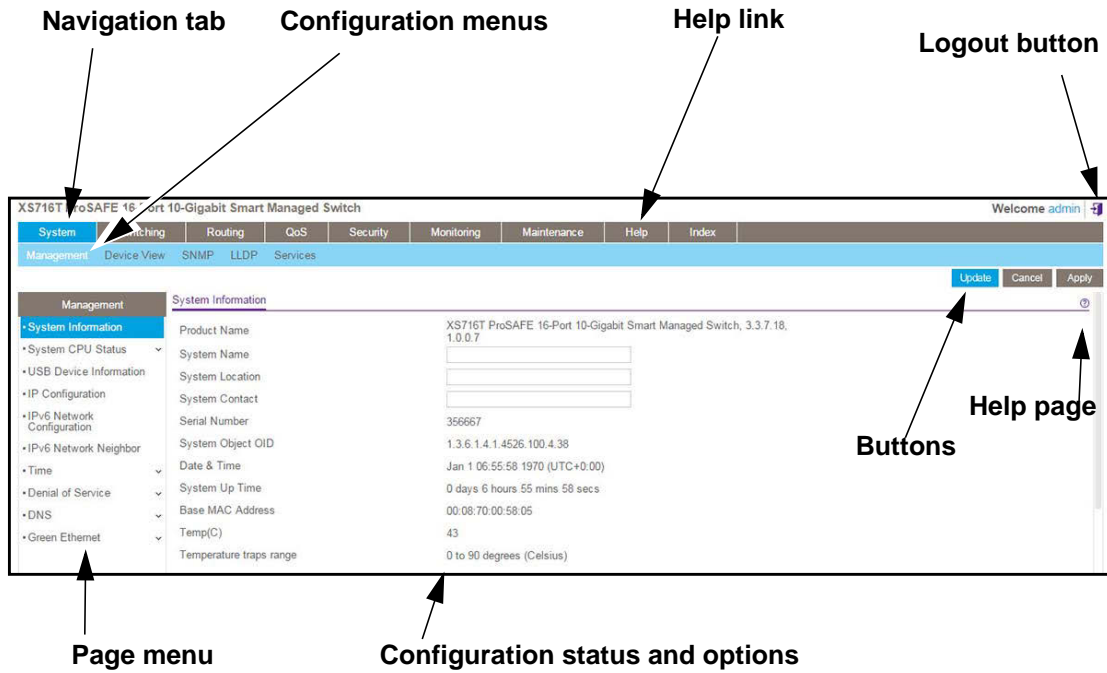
Navigation tab

Configuration menus

Help link

Logout button

XS716T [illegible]roSAFE 16-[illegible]ort 10-Gigabit Smart Managed Switch

Welcome admin

System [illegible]itching Routing QoS Security Monitoring Maintenance Help Index

Management Device View SNMP LLDP Services

Update Cancel Apply

Management

System Information

• System Information
• System CPU Status
• USB Device Information
• IP Configuration
• IPv6 Network Configuration
• IPv6 Network Neighbor
• Time
• Denial of Service
• DNS
• Green Ethernet

| | |
|---|---|
| Product Name | XS716T ProSAFE 16-Port 10-Gigabit Smart Managed Switch, 3.3.7.18, 1.0.0.7 |
| System Name | |
| System Location | |
| System Contact | |
| Serial Number | 356667 |
| System Object OID | 1.3.6.1.4.1.4526.100.4.38 |
| Date & Time | Jan 1 06:55:58 1970 (UTC+0:00) |
| System Up Time | 0 days 6 hours 55 mins 58 secs |
| Base MAC Address | 00:08:70:00:58:05 |
| Temp(C) | 43 |
| Temperature traps range | 0 to 90 degrees (Celsius) |

Help page

Buttons

Page menu

Configuration status and options